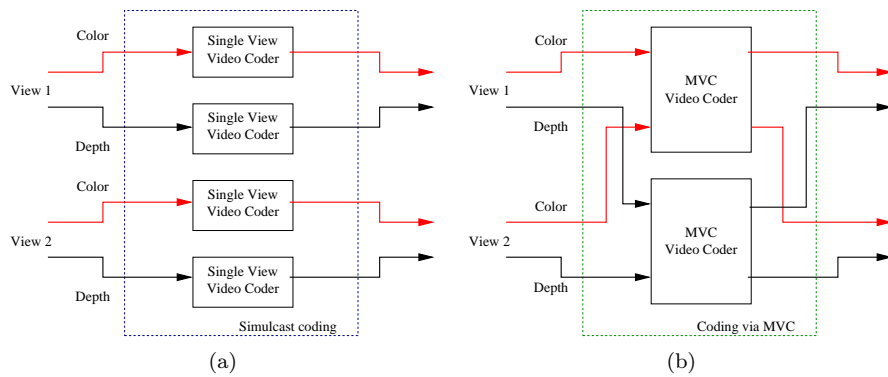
Color

View 1

Depth

Single View Video Coder

Single View Video Coder

Color

View 2

Depth

Single View Video Coder

Single View Video Coder

Simulcast coding

(a)

Color

View 1

Depth

MVC Video Coder

Color

View 2

Depth

MVC Video Coder

Coding via MVC

(b)